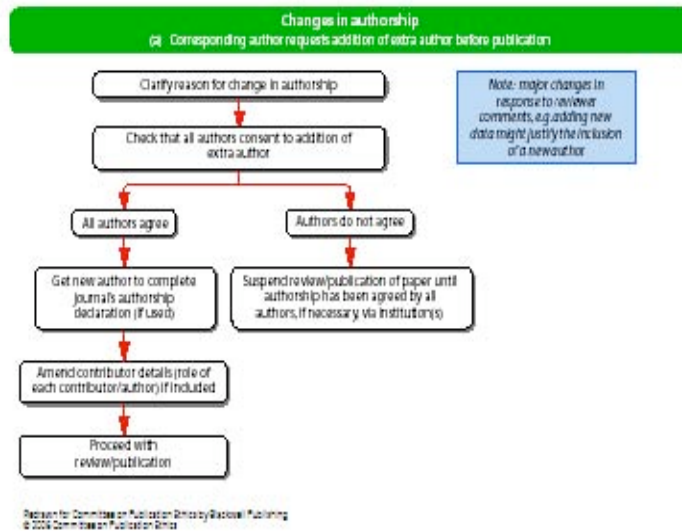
Changes in authorship
(a) Corresponding author requests addition of extra author before publication

Clarify reason for change in authorship

Check that all authors consent to addition of extra author

Note: major changes in response to reviewer comments, e.g. adding new data might justify the inclusion of a new author

All authors agree

Authors do not agree

Get new author to complete journal's authorship declaration (if used)

Suspend review/publication of paper until authorship has been agreed by all authors, if necessary, via institution(s)

Amend contributor details (role of each contributor/author) if included

Proceed with review/publication

Produced for Committee on Publication Ethics by Blackwell Publishing
© 2006 Committee on Publication Ethics